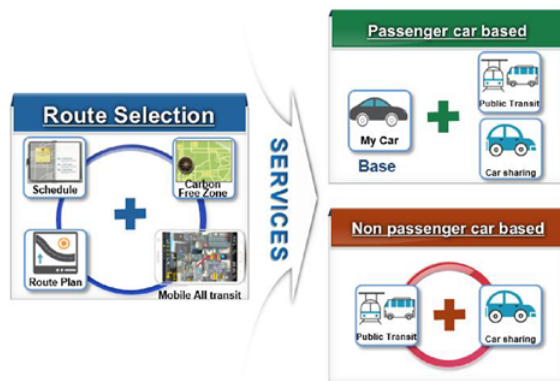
Route Selection

Schedule

Carbon Free Zone

Route Plan

Mobile All transit

SERVICES

Passenger car based

My Car

Base

Public Transit

Car sharing

Non passenger car based

Public Transit

Car sharing